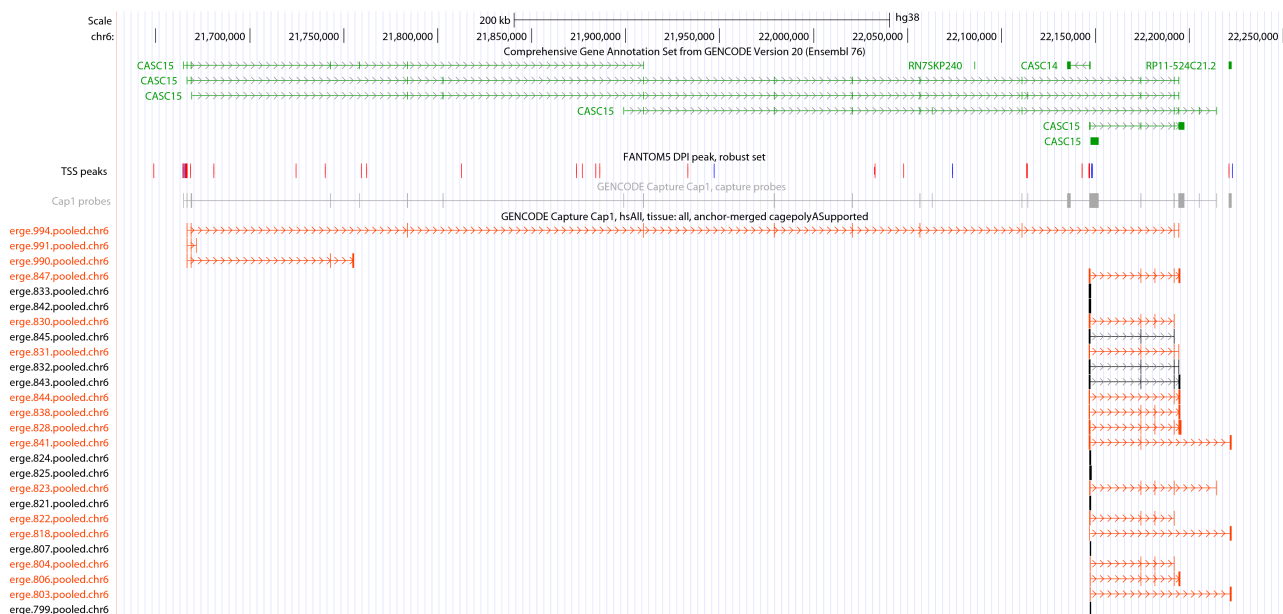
Scale
chr6:
200 kb
hg38
21,700,000
21,750,000
21,800,000
21,850,000
21,900,000
21,950,000
22,000,000
22,050,000
22,100,000
22,150,000
22,200,000
22,250,000
Comprehensive Gene Annotation Set from GENCODE Version 20 (Ensembl 76)
CASC15
CASC15
CASC15
CASC15
RN7SKP240
CASC14
RP11-524C21.2
CASC15
CASC15
FANTOM5 DPI peak, robust set
TSS peaks
GENCODE Capture Cap1, capture probes
Cap1 probes
GENCODE Capture Cap1, hsAll, tissue: all, anchor-merged cagepolyASupported
erge.994.pooled.chr6
erge.991.pooled.chr6
erge.990.pooled.chr6
erge.847.pooled.chr6
erge.833.pooled.chr6
erge.842.pooled.chr6
erge.830.pooled.chr6
erge.845.pooled.chr6
erge.831.pooled.chr6
erge.832.pooled.chr6
erge.843.pooled.chr6
erge.844.pooled.chr6
erge.838.pooled.chr6
erge.828.pooled.chr6
erge.841.pooled.chr6
erge.824.pooled.chr6
erge.825.pooled.chr6
erge.823.pooled.chr6
erge.821.pooled.chr6
erge.822.pooled.chr6
erge.818.pooled.chr6
erge.807.pooled.chr6
erge.804.pooled.chr6
erge.806.pooled.chr6
erge.803.pooled.chr6
erge.799.pooled.chr6